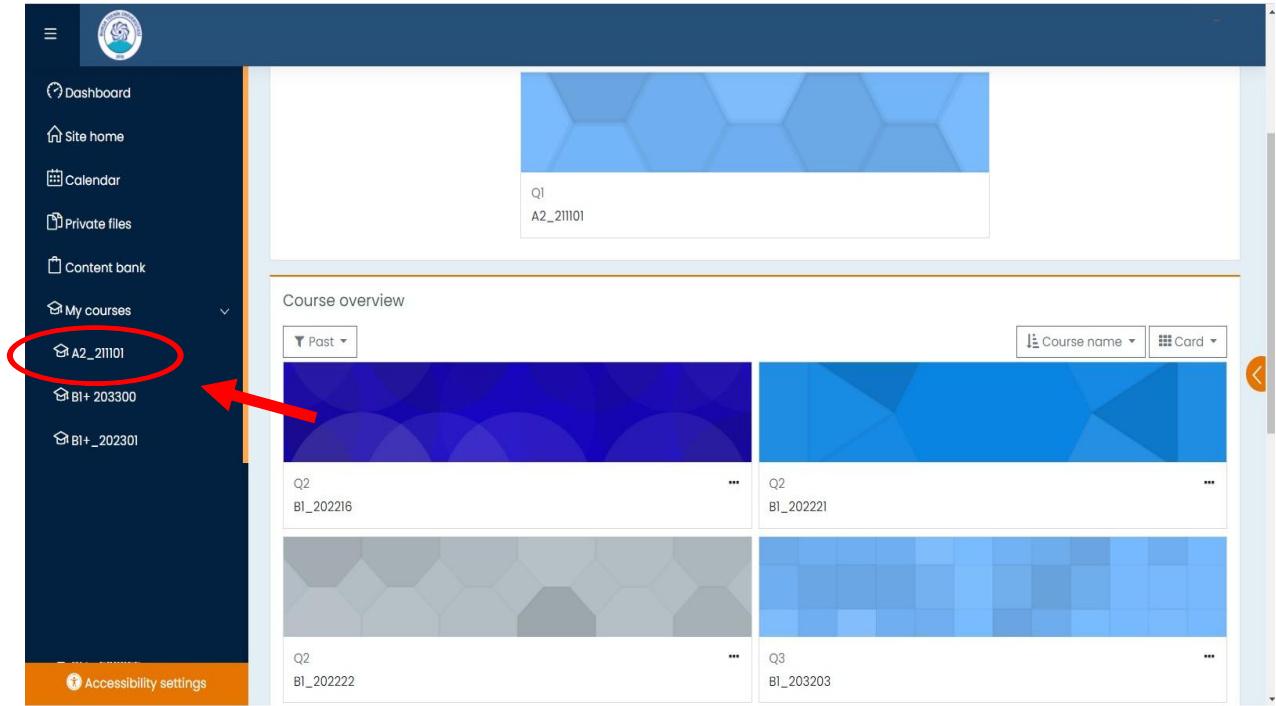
Dashboard
Site home
Calendar
Private files
Content bank
My courses
A2_211101
B1+ 203300
B1+_202301

Accessibility settings

Q1
A2_211101

Course overview

Past
Course name
Card

Q2
B1_202216

Q2
B1_202221

Q2
B1_202222

Q3
B1_203203